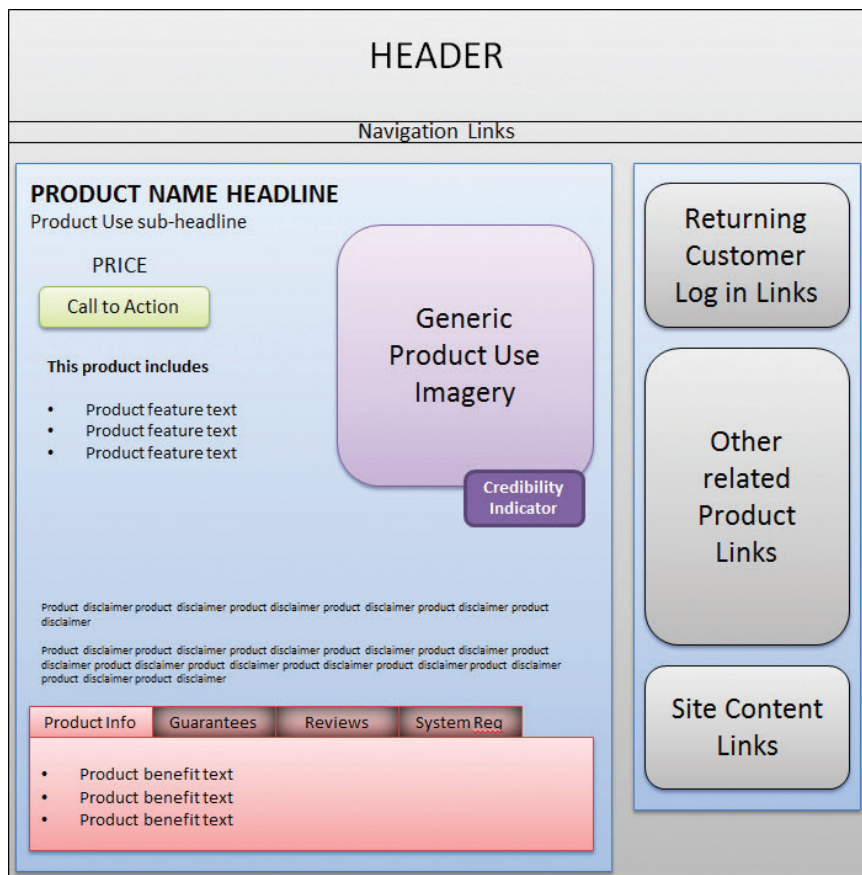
HEADER

Navigation Links

PRODUCT NAME HEADLINE
Product Use sub-headline

PRICE

Call to Action

This product includes

- Product feature text
- Product feature text
- Product feature text

Generic Product Use Imagery

Credibility Indicator

Product disclaimer product disclaimer product disclaimer product disclaimer product disclaimer product disclaimer

Product disclaimer product disclaimer product disclaimer product disclaimer product disclaimer product disclaimer product disclaimer product disclaimer product disclaimer product disclaimer product disclaimer product disclaimer product disclaimer

| Product Info | Guarantees | Reviews | System Req |
|---|---|---|---|

- Product benefit text
- Product benefit text
- Product benefit text

Returning Customer Log in Links

Other related Product Links

Site Content Links